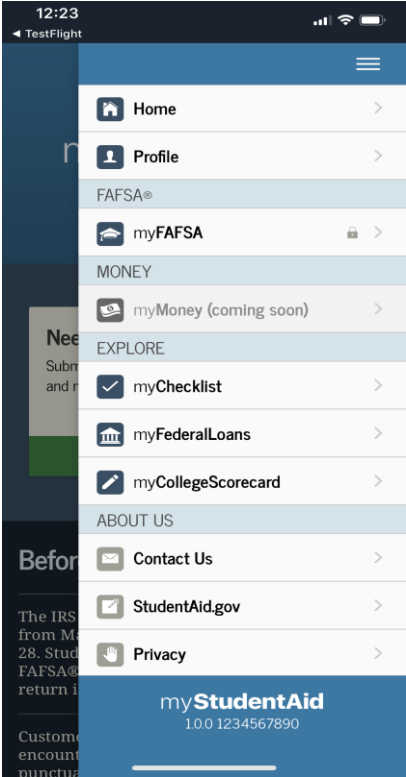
12:23
◀ TestFlight

n

Nee
Subm
and r

Befor

The IRS
from Ma
28. Stud
FAFSA®
return i

Custome
encount
punctua

Home
Profile
FAFSA®
myFAFSA
MONEY
myMoney (coming soon)
EXPLORE
myChecklist
myFederalLoans
myCollegeScorecard
ABOUT US
Contact Us
StudentAid.gov
Privacy

myStudentAid
1.0.0 1234567890